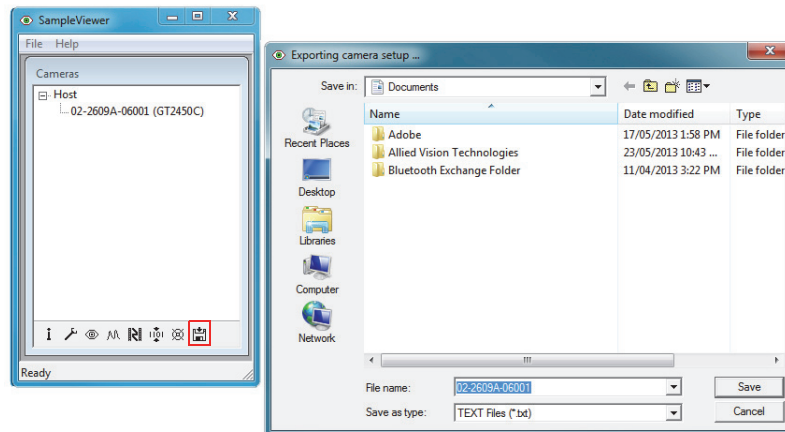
SampleViewer

File Help

Cameras

Host

02-2609A-06001 (GT2450C)

Ready

Exporting camera setup ...

Save in: Documents

| Name | Date modified | Type |
|---|---|---|
| Adobe | 17/05/2013 1:58 PM | File folder |
| Allied Vision Technologies | 23/05/2013 10:43 ... | File folder |
| Bluetooth Exchange Folder | 11/04/2013 3:22 PM | File folder |

Recent Places

Desktop

Libraries

Computer

Network

File name: 02-2609A-06001

Save as type: TEXT Files (*.txt)

Save

Cancel